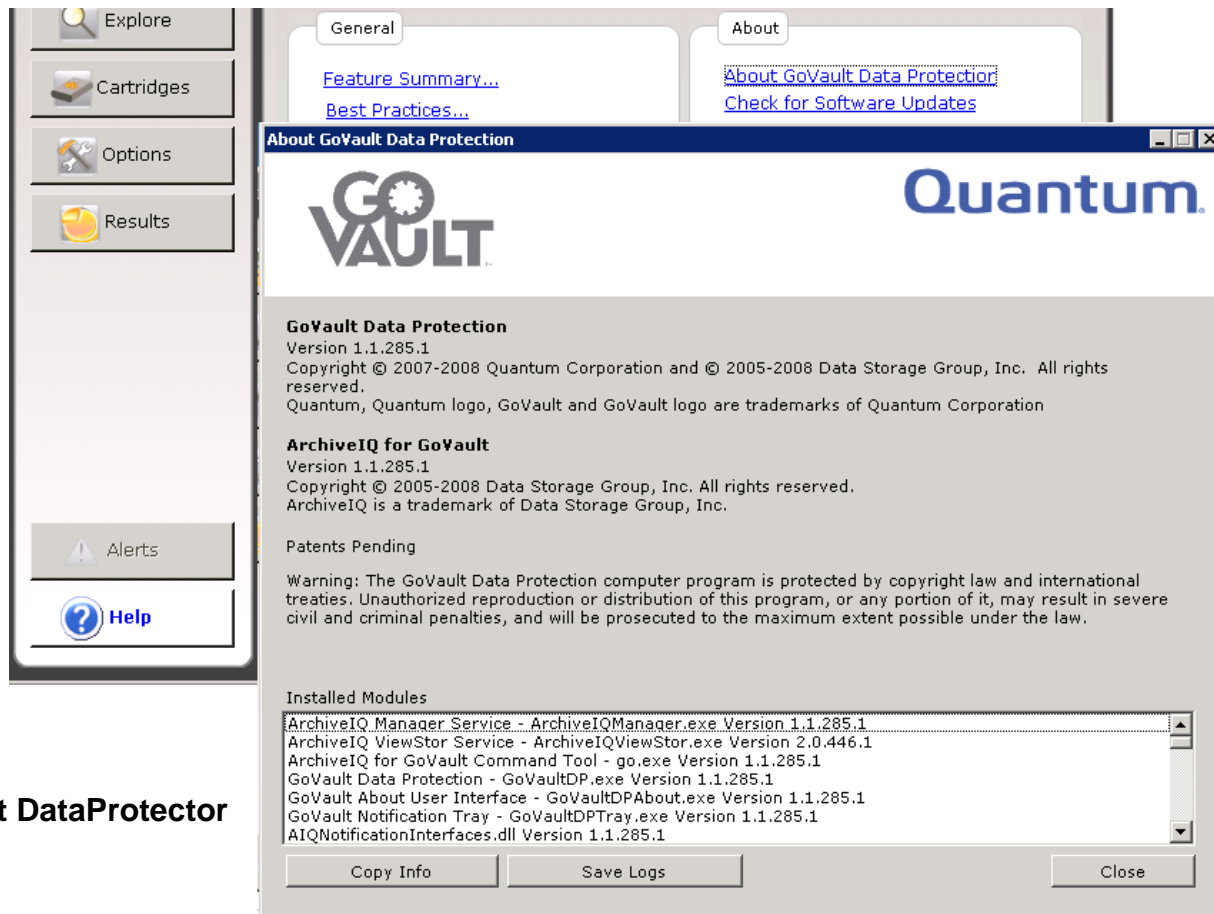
Explore

Cartridges

Options

Results

Alerts

Help

General

Feature Summary...

Best Practices...

About

About GoVault Data Protection

Check for Software Updates

About GoVault Data Protection

GO VAULT

Quantum.

GoVault Data Protection
Version 1.1.285.1
Copyright © 2007-2008 Quantum Corporation and © 2005-2008 Data Storage Group, Inc. All rights reserved.
Quantum, Quantum logo, GoVault and GoVault logo are trademarks of Quantum Corporation

ArchiveIQ for GoVault
Version 1.1.285.1
Copyright © 2005-2008 Data Storage Group, Inc. All rights reserved.
ArchiveIQ is a trademark of Data Storage Group, Inc.

Patents Pending

Warning: The GoVault Data Protection computer program is protected by copyright law and international treaties. Unauthorized reproduction or distribution of this program, or any portion of it, may result in severe civil and criminal penalties, and will be prosecuted to the maximum extent possible under the law.

Installed Modules

ArchiveIQ Manager Service - ArchiveIQManager.exe Version 1.1.285.1
ArchiveIQ ViewStor Service - ArchiveIQViewStor.exe Version 2.0.446.1
ArchiveIQ for GoVault Command Tool - go.exe Version 1.1.285.1
GoVault Data Protection - GoVaultDP.exe Version 1.1.285.1
GoVault About User Interface - GoVaultDPAbout.exe Version 1.1.285.1
GoVault Notification Tray - GoVaultDPTray.exe Version 1.1.285.1
AIQNotificationInterfaces.dll Version 1.1.285.1

t DataProtector

Copy Info

Save Logs

Close